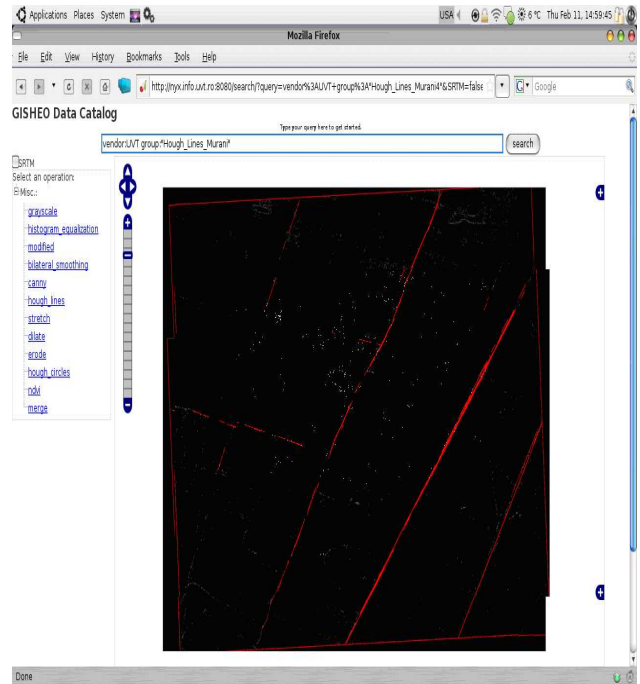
Applications Places System

USA 6 °C Thu Feb 11, 14:59:45

Mozilla Firefox

File Edit View History Bookmarks Tools Help

http://nyx.info.uvt.ro:8080/search/?query=vendor%3AUVT+group%3A"Hough_Lines_Murani4"&SRTM=false

Google

GISHEO Data Catalog

Type your query here to get started.

vendor:UVT group:"Hough_Lines_Murani"

search

SRTM

Select an operation:

Misc.:

grayscale

histogram_equalization

modified

bilateral_smoothing

canny

hough_lines

stretch

dilate

erode

hough_circles

ndvi

merge

Done